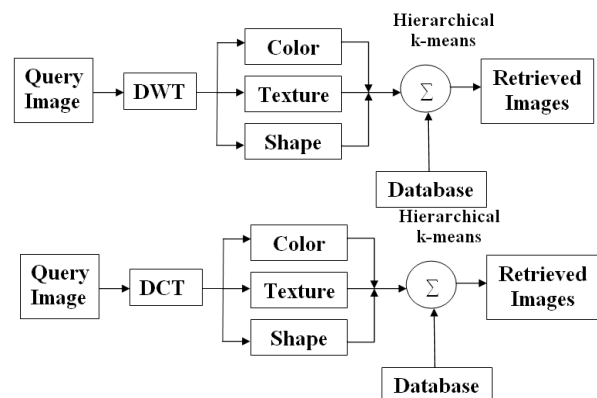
Hierarchical k-means

Query Image

DWT

Color

Texture

Shape

$\Sigma$

Retrieved Images

Database

Hierarchical k-means

Query Image

DCT

Color

Texture

Shape

$\Sigma$

Retrieved Images

Database